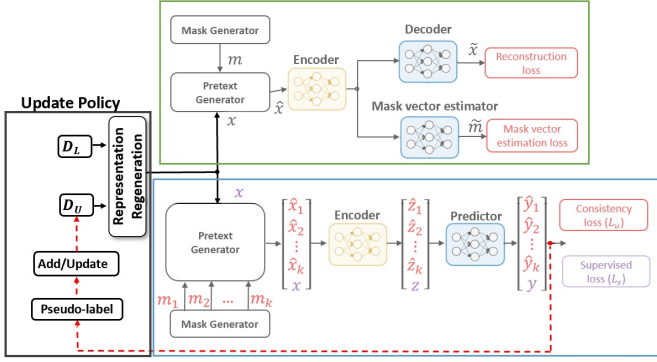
Update Policy

$D_L$

$D_U$

Representation Regeneration

Add/Update

Pseudo-label

Mask Generator

$m$

Pretext Generator

$x$

$\hat{x}$

Encoder

Decoder

$\tilde{x}$

Reconstruction loss

Mask vector estimator

$\tilde{m}$

Mask vector estimation loss

$x$

Pretext Generator

$m_1$ $m_2$ ... $m_k$

Mask Generator

$\begin{bmatrix} \hat{x}_1 \\ \hat{x}_2 \\ \vdots \\ \hat{x}_k \\ x \end{bmatrix}$

Encoder

$\begin{bmatrix} \hat{z}_1 \\ \hat{z}_2 \\ \vdots \\ \hat{z}_k \\ z \end{bmatrix}$

Predictor

$\begin{bmatrix} \hat{y}_1 \\ \hat{y}_2 \\ \vdots \\ \hat{y}_k \\ y \end{bmatrix}$

Consistency loss $(L_u)$

Supervised loss $(L_s)$